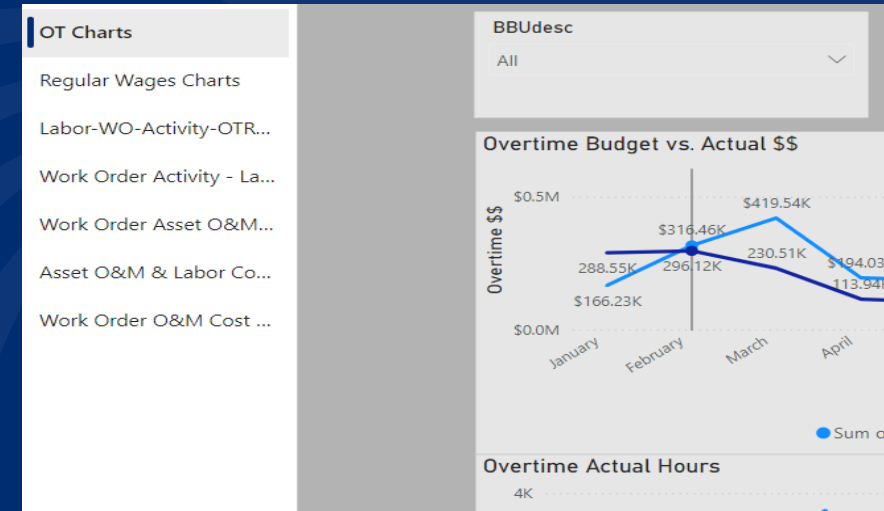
OT Charts

Regular Wages Charts

Labor-WO-Activity-OTR...

Work Order Activity - La...

Work Order Asset O&M...

Asset O&M & Labor Co...

Work Order O&M Cost ...

BBUdesc

All

Overtime Budget vs. Actual $$

Overtime $$

$0.5M

$0.0M

$419.54K

$316.46K

230.51K

288.55K

296.12K

$194.03

113.94

$166.23K

January

February

March

April

Sum o

Overtime Actual Hours

4K